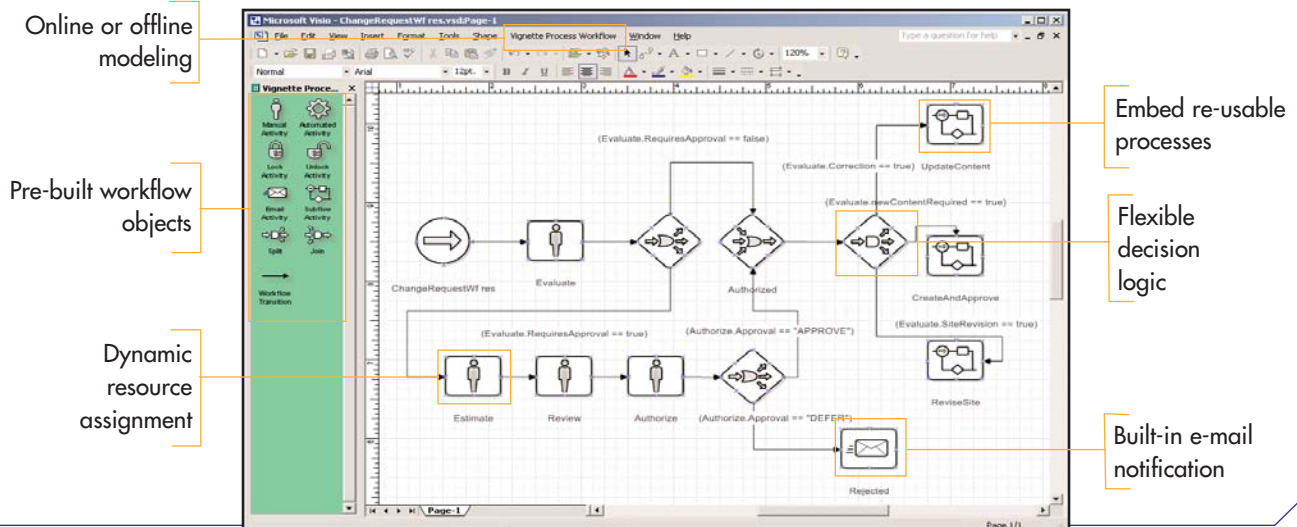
Online or offline modeling

Pre-built workflow objects

Dynamic resource assignment

Embed re-usable processes

Flexible decision logic

Built-in e-mail notification

Microsoft Visio - ChangeRequestWf res.vsd:Page-1

File Edit View Insert Format Tools Shape Vignette Process Workflow Window Help

Type a question for help

120%

Normal Arial 12pt.

Vignette Proce...

Manual Activity
Automated Activity
Lock Activity
Unlock Activity
Email Activity
Subflow Activity
Split
Join
Workflow Transition

(Evaluate.RequiresApproval == false)

(Evaluate.Correction == true)

UpdateContent

(Evaluate.newContentRequired == true)

ChangeRequestWf res

Evaluate

Authorized

CreateAndApprove

(Evaluate.SiteRevision == true)

(Evaluate.RequiresApproval == true)

(Authorize.Approval == "APPROVE")

Estimate

Review

Authorize

(Authorize.Approval == "DEFER")

ReviseSite

Rejected

Page-1

Page 1/1